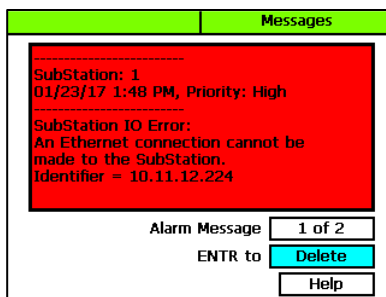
Messages

------------------------
SubStation: 1
01/23/17 1:48 PM, Priority: High
------------------------
SubStation IO Error:
An Ethernet connection cannot be made to the SubStation.
Identifier = 10.11.12.224

Alarm Message 1 of 2

ENTR to Delete

Help